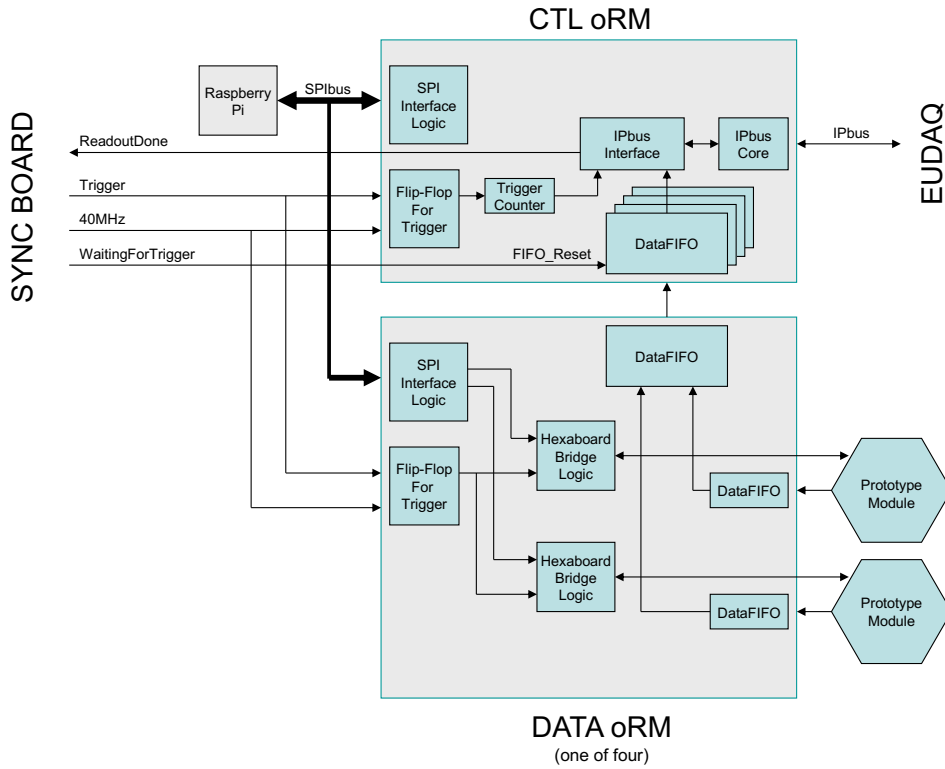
CTL oRM

SYNC BOARD

Raspberry Pi

SPIbus

SPI Interface Logic

IPbus Interface

IPbus Core

IPbus

EUDAQ

ReadoutDone

Trigger

40MHz

WaitingForTrigger

Flip-Flop For Trigger

Trigger Counter

DataFIFO

FIFO_Reset

DataFIFO

SPI Interface Logic

Hexaboard Bridge Logic

Flip-Flop For Trigger

DataFIFO

Prototype Module

Hexaboard Bridge Logic

DataFIFO

Prototype Module

DATA oRM
(one of four)